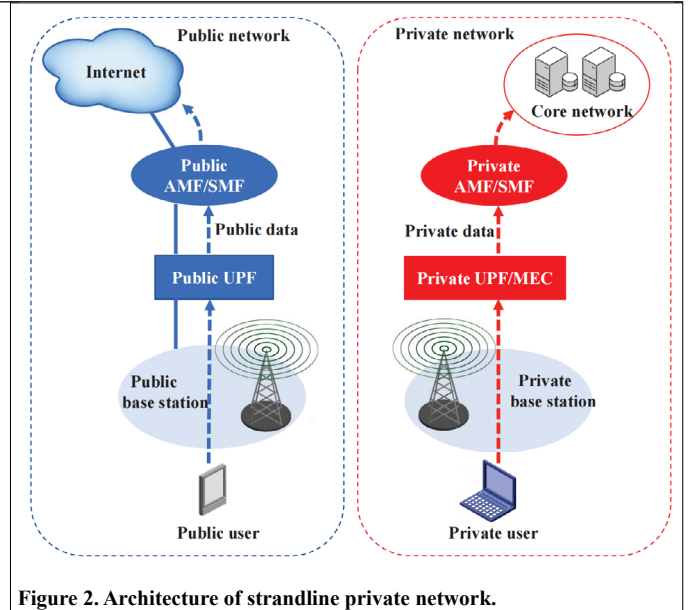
Public network

Internet

Public AMF/SMF

Public data

Public UPF

Public base station

Public user

Private network

Core network

Private AMF/SMF

Private data

Private UPF/MEC

Private base station

Private user

Figure 2. Architecture of strandline private network.